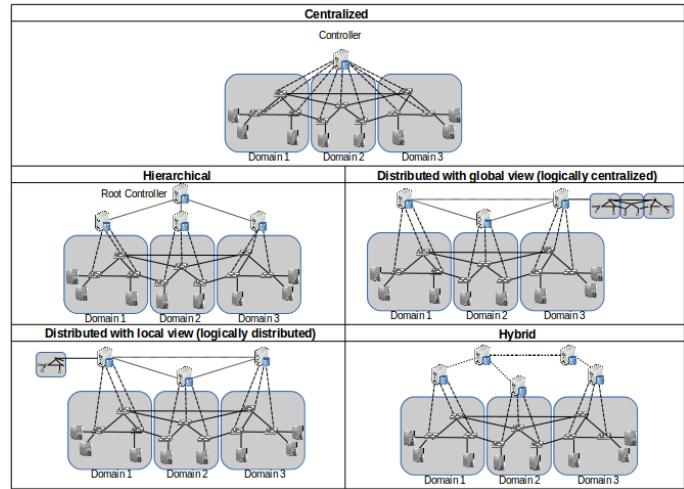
Centralized

Controller

Domain 1 Domain 2 Domain 3

Hierarchical

Root Controller

Domain 1 Domain 2 Domain 3

Distributed with global view (logically centralized)

Domain 1 Domain 2 Domain 3

Distributed with local view (logically distributed)

Domain 1 Domain 2 Domain 3

Hybrid

Domain 1 Domain 2 Domain 3